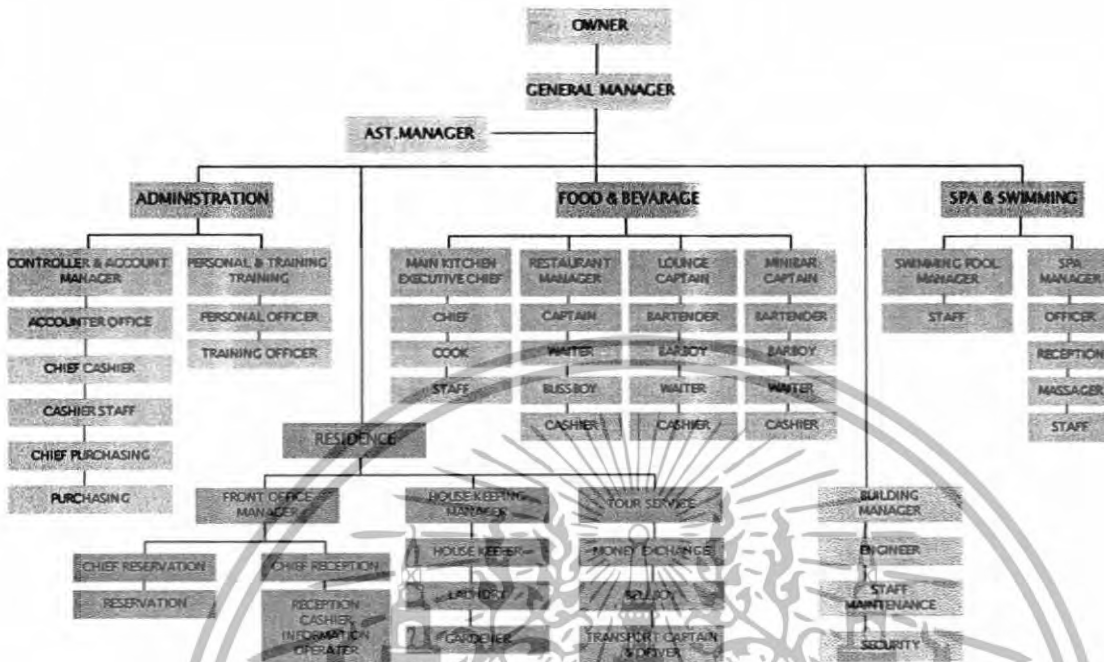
OWNER

GENERAL MANAGER

AST.MANAGER

ADMINISTRATION

FOOD & BEVARAGE

SPA & SWIMMING

CONTROLLER & ACCOUNT MANAGER

ACCOUNTER OFFICE

CHIEF CASHIER

CASHIER STAFF

CHIEF PURCHASING

PURCHASING

PERSONAL & TRAINING TRAINING

PERSONAL OFFICER

TRAINING OFFICER

MAIN KITCHEN EXECUTIVE CHIEF

CHIEF

COOK

STAFF

RESTAURANT MANAGER

CAPTAIN

WAITER

BUSS BOY

CASHIER

LOUNGE CAPTAIN

BARTENDER

BARBOY

WAITER

CASHIER

MINIBAR CAPTAIN

BARTENDER

BARBOY

WAITER

CASHIER

SWIMMING POOL MANAGER

STAFF

SPA MANAGER

OFFICER

RECEPTION

MASSAGER

STAFF

RESIDENCE

FRONT OFFICE MANAGER

CHIEF RESERVATION

RESERVATION

CHIEF RECEPTION

RECEPTION CASHIER INFORMATION OPERATER

HOUSE KEEPING MANAGER

HOUSE KEEPER

LAUNDRY

GARDENER

TOUR SERVICE

MONEY EXCHANGE

BELLBOY

TRANSPORT CAPTAIN & DRIVER

BUILDING MANAGER

ENGINEER

STAFF MAINTENANCE

SECURITY